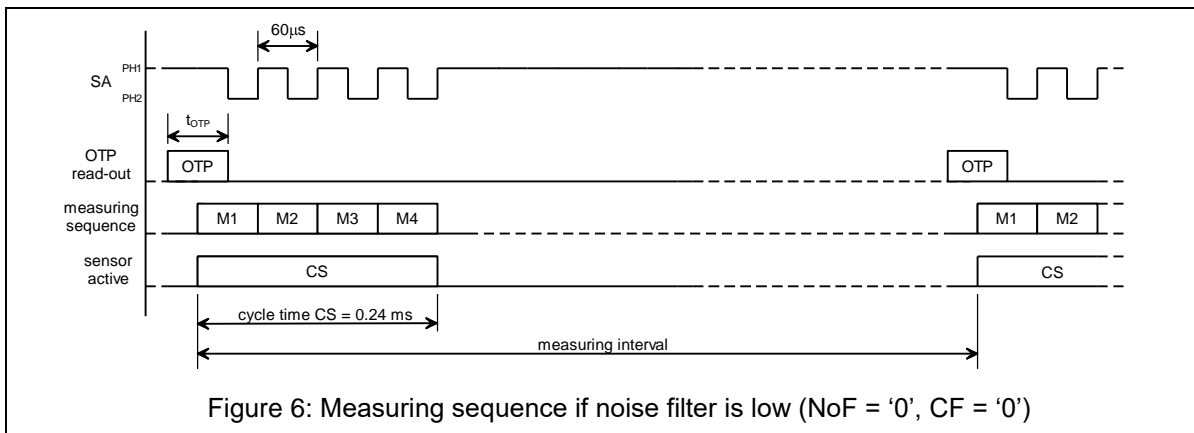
60μs

SA PH1 PH2

$t_{OTP}$

OTP read-out

OTP

OTP

measuring sequence

M1 M2 M3 M4

M1 M2

sensor active

CS

CS

cycle time CS = 0.24 ms

measuring interval

Figure 6: Measuring sequence if noise filter is low (NoF = ‘0’, CF = ‘0’)